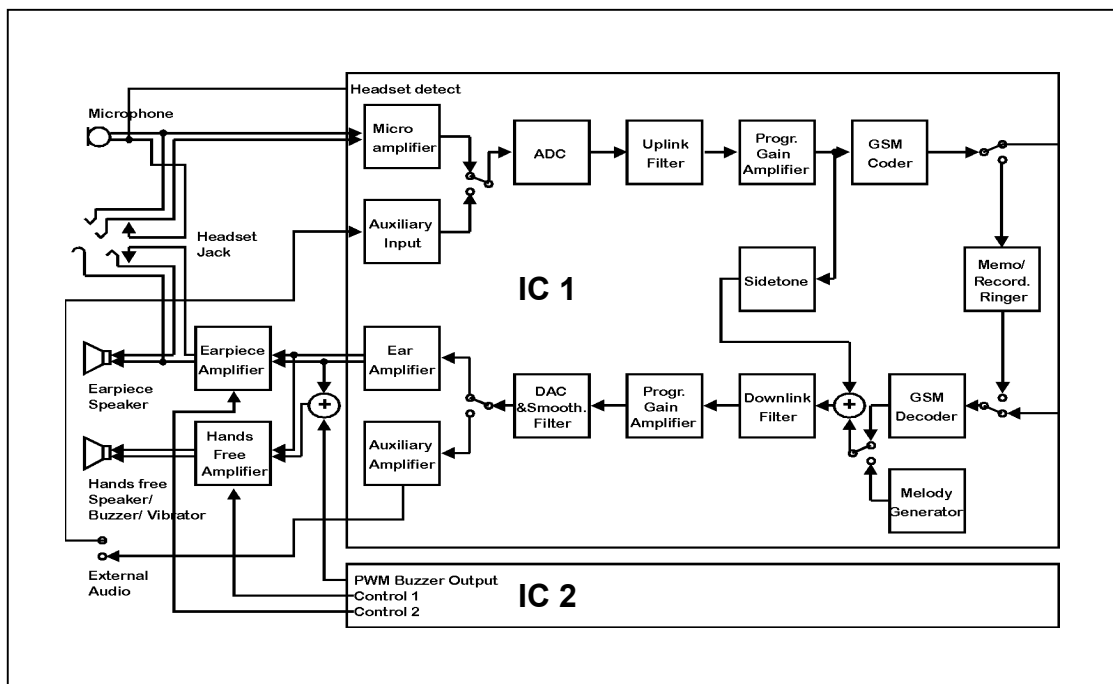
Headset detect

Microphone

Micro amplifier

ADC

Uplink Filter

Progr. Gain Amplifier

GSM Coder

Auxiliary Input

Headset Jack

Sidetone

Memo/ Record. Ringer

IC 1

Earpiece Amplifier

Ear Amplifier

Earpiece Speaker

DAC &Smooth. Filter

Progr. Gain Amplifier

Downlink Filter

GSM Decoder

Hands Free Amplifier

Auxiliary Amplifier

Hands free Speaker/ Buzzer/ Vibrator

Melody Generator

External Audio

PWM Buzzer Output

Control 1

Control 2

IC 2